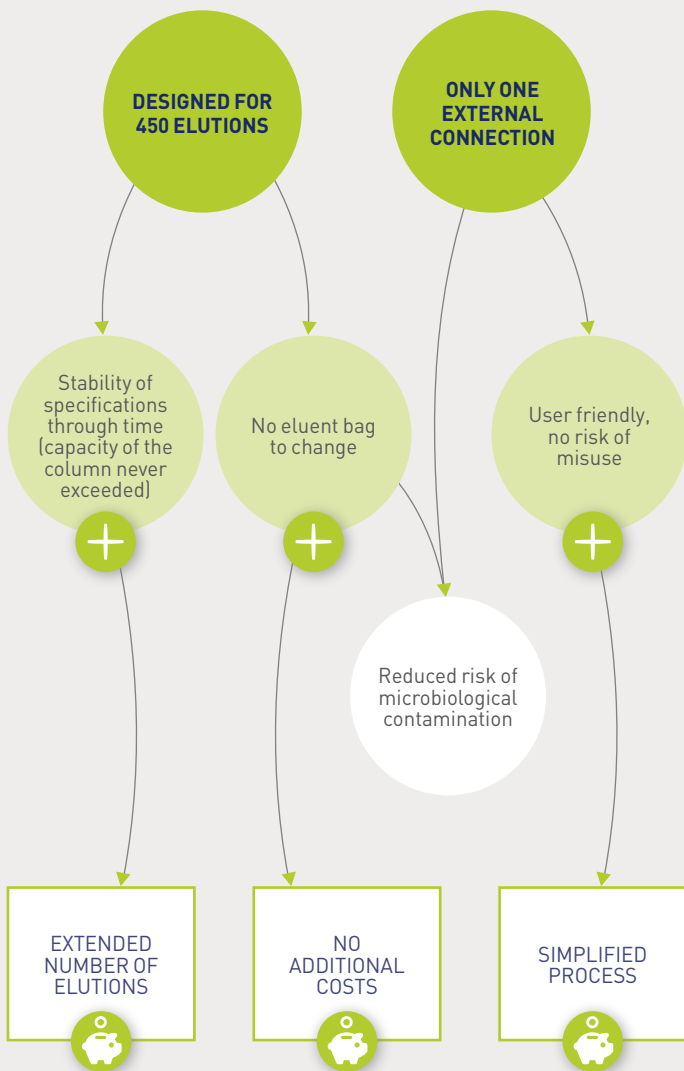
DESIGNED FOR 450 ELUTIONS

ONLY ONE EXTERNAL CONNECTION

Stability of specifications through time (capacity of the column never exceeded)

No eluent bag to change

User friendly, no risk of misuse

Reduced risk of microbiological contamination

EXTENDED NUMBER OF ELUTIONS

NO ADDITIONAL COSTS

SIMPLIFIED PROCESS